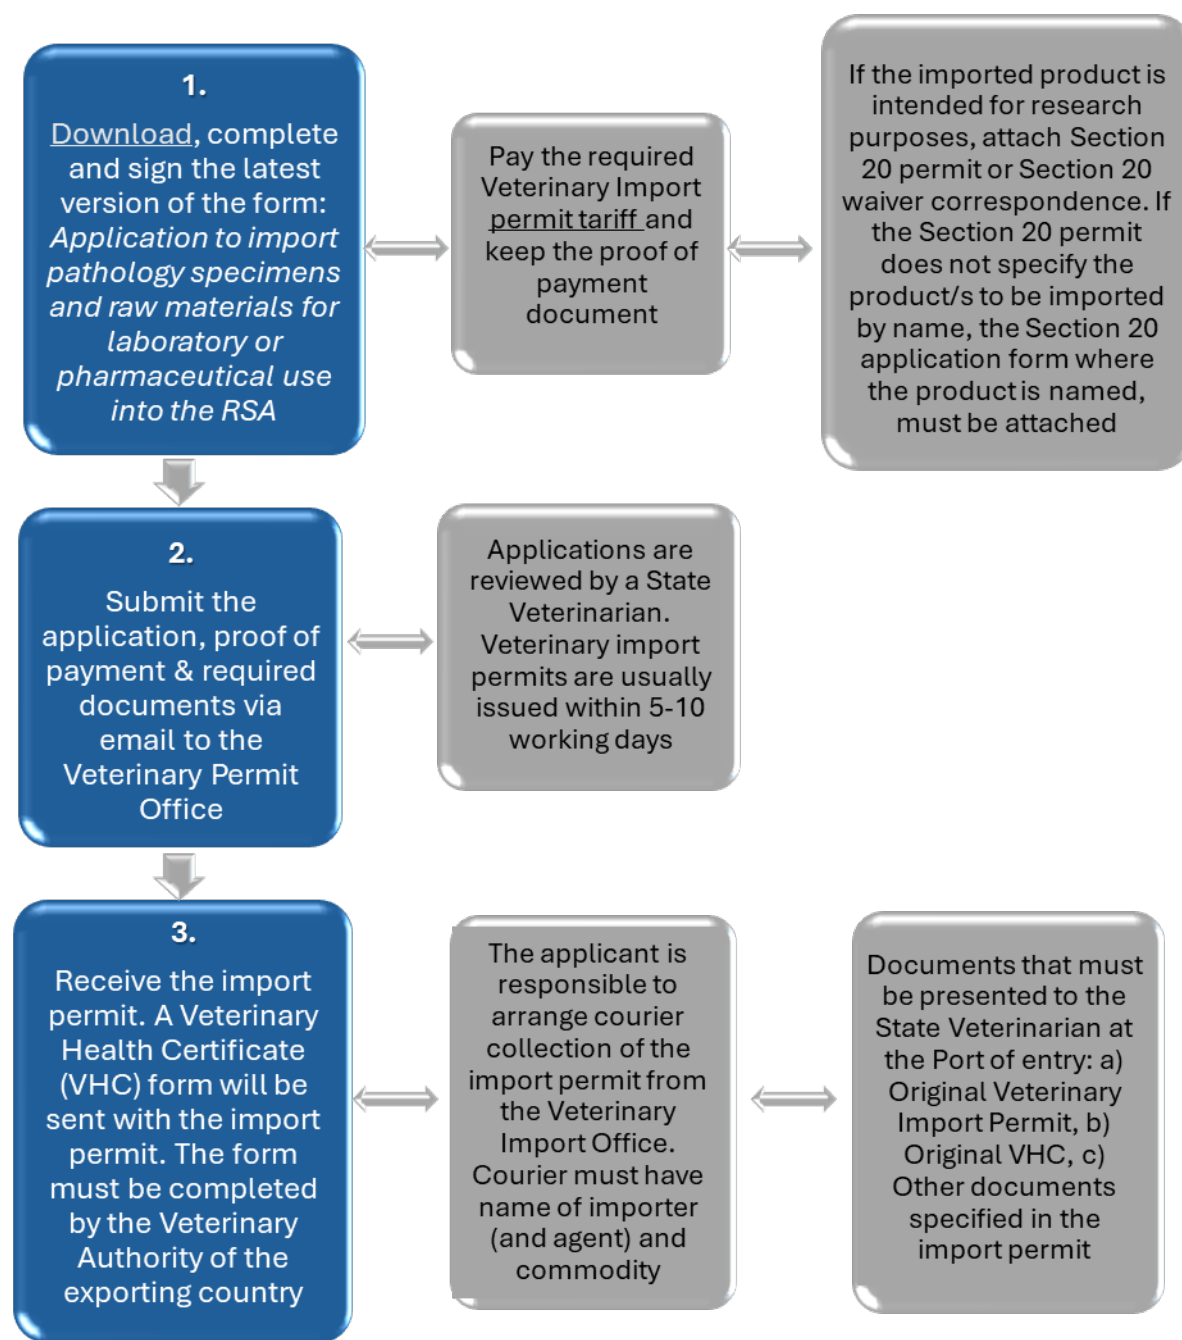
1.

Download, complete and sign the latest version of the form: *Application to import pathology specimens and raw materials for laboratory or pharmaceutical use into the RSA*

Pay the required Veterinary Import permit tariff and keep the proof of payment document

If the imported product is intended for research purposes, attach Section 20 permit or Section 20 waiver correspondence. If the Section 20 permit does not specify the product/s to be imported by name, the Section 20 application form where the product is named, must be attached

2.

Submit the application, proof of payment & required documents via email to the Veterinary Permit Office

Applications are reviewed by a State Veterinarian. Veterinary import permits are usually issued within 5-10 working days

3.

Receive the import permit. A Veterinary Health Certificate (VHC) form will be sent with the import permit. The form must be completed by the Veterinary Authority of the exporting country

The applicant is responsible to arrange courier collection of the import permit from the Veterinary Import Office. Courier must have name of importer (and agent) and commodity

Documents that must be presented to the State Veterinarian at the Port of entry: a) Original Veterinary Import Permit, b) Original VHC, c) Other documents specified in the import permit